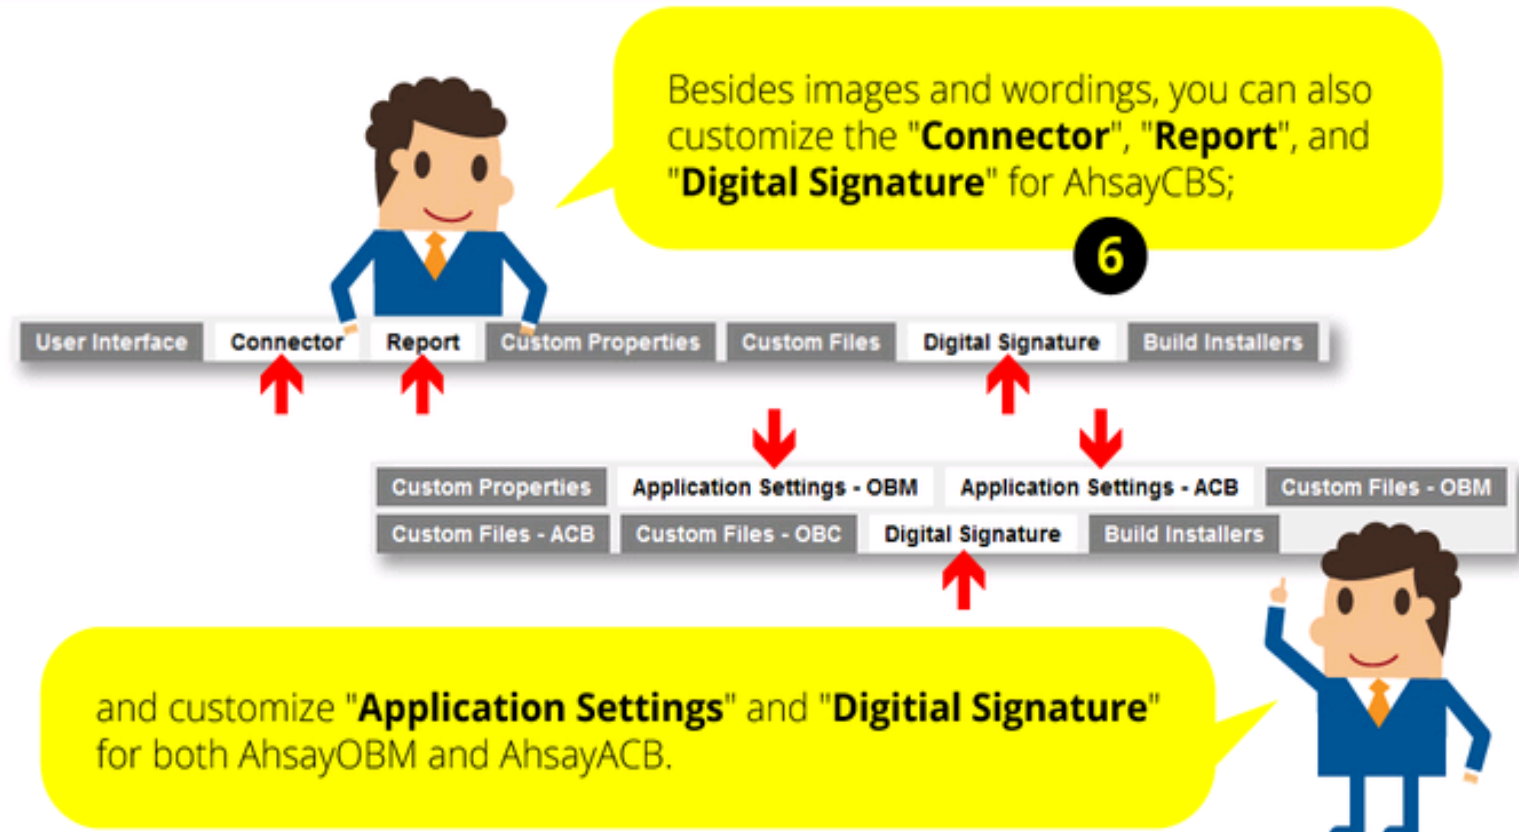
Besides images and wordings, you can also customize the "**Connector**", "**Report**", and "**Digital Signature**" for AhsayCBS;

6

User Interface | Connector | Report | Custom Properties | Custom Files | Digital Signature | Build Installers

Custom Properties | Application Settings - OBM | Application Settings - ACB | Custom Files - OBM | Custom Files - ACB | Custom Files - OBC | Digital Signature | Build Installers

and customize "**Application Settings**" and "**Digitial Signature**" for both AhsayOBM and AhsayACB.